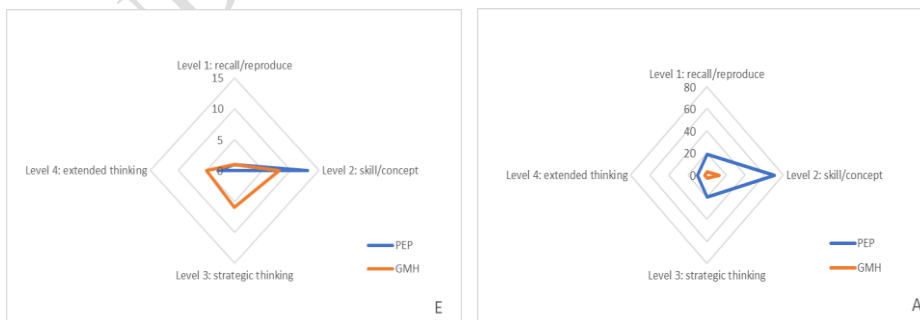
Level 1: recall/reproduce
15
10
5
0
Level 4: extended thinking
Level 2: skill/concept
Level 3: strategic thinking
PEP
GMH
E

Level 1: recall/reproduce
80
60
40
20
0
Level 4: extended thinking
Level 2: skill/concept
Level 3: strategic thinking
PEP
GMH
A